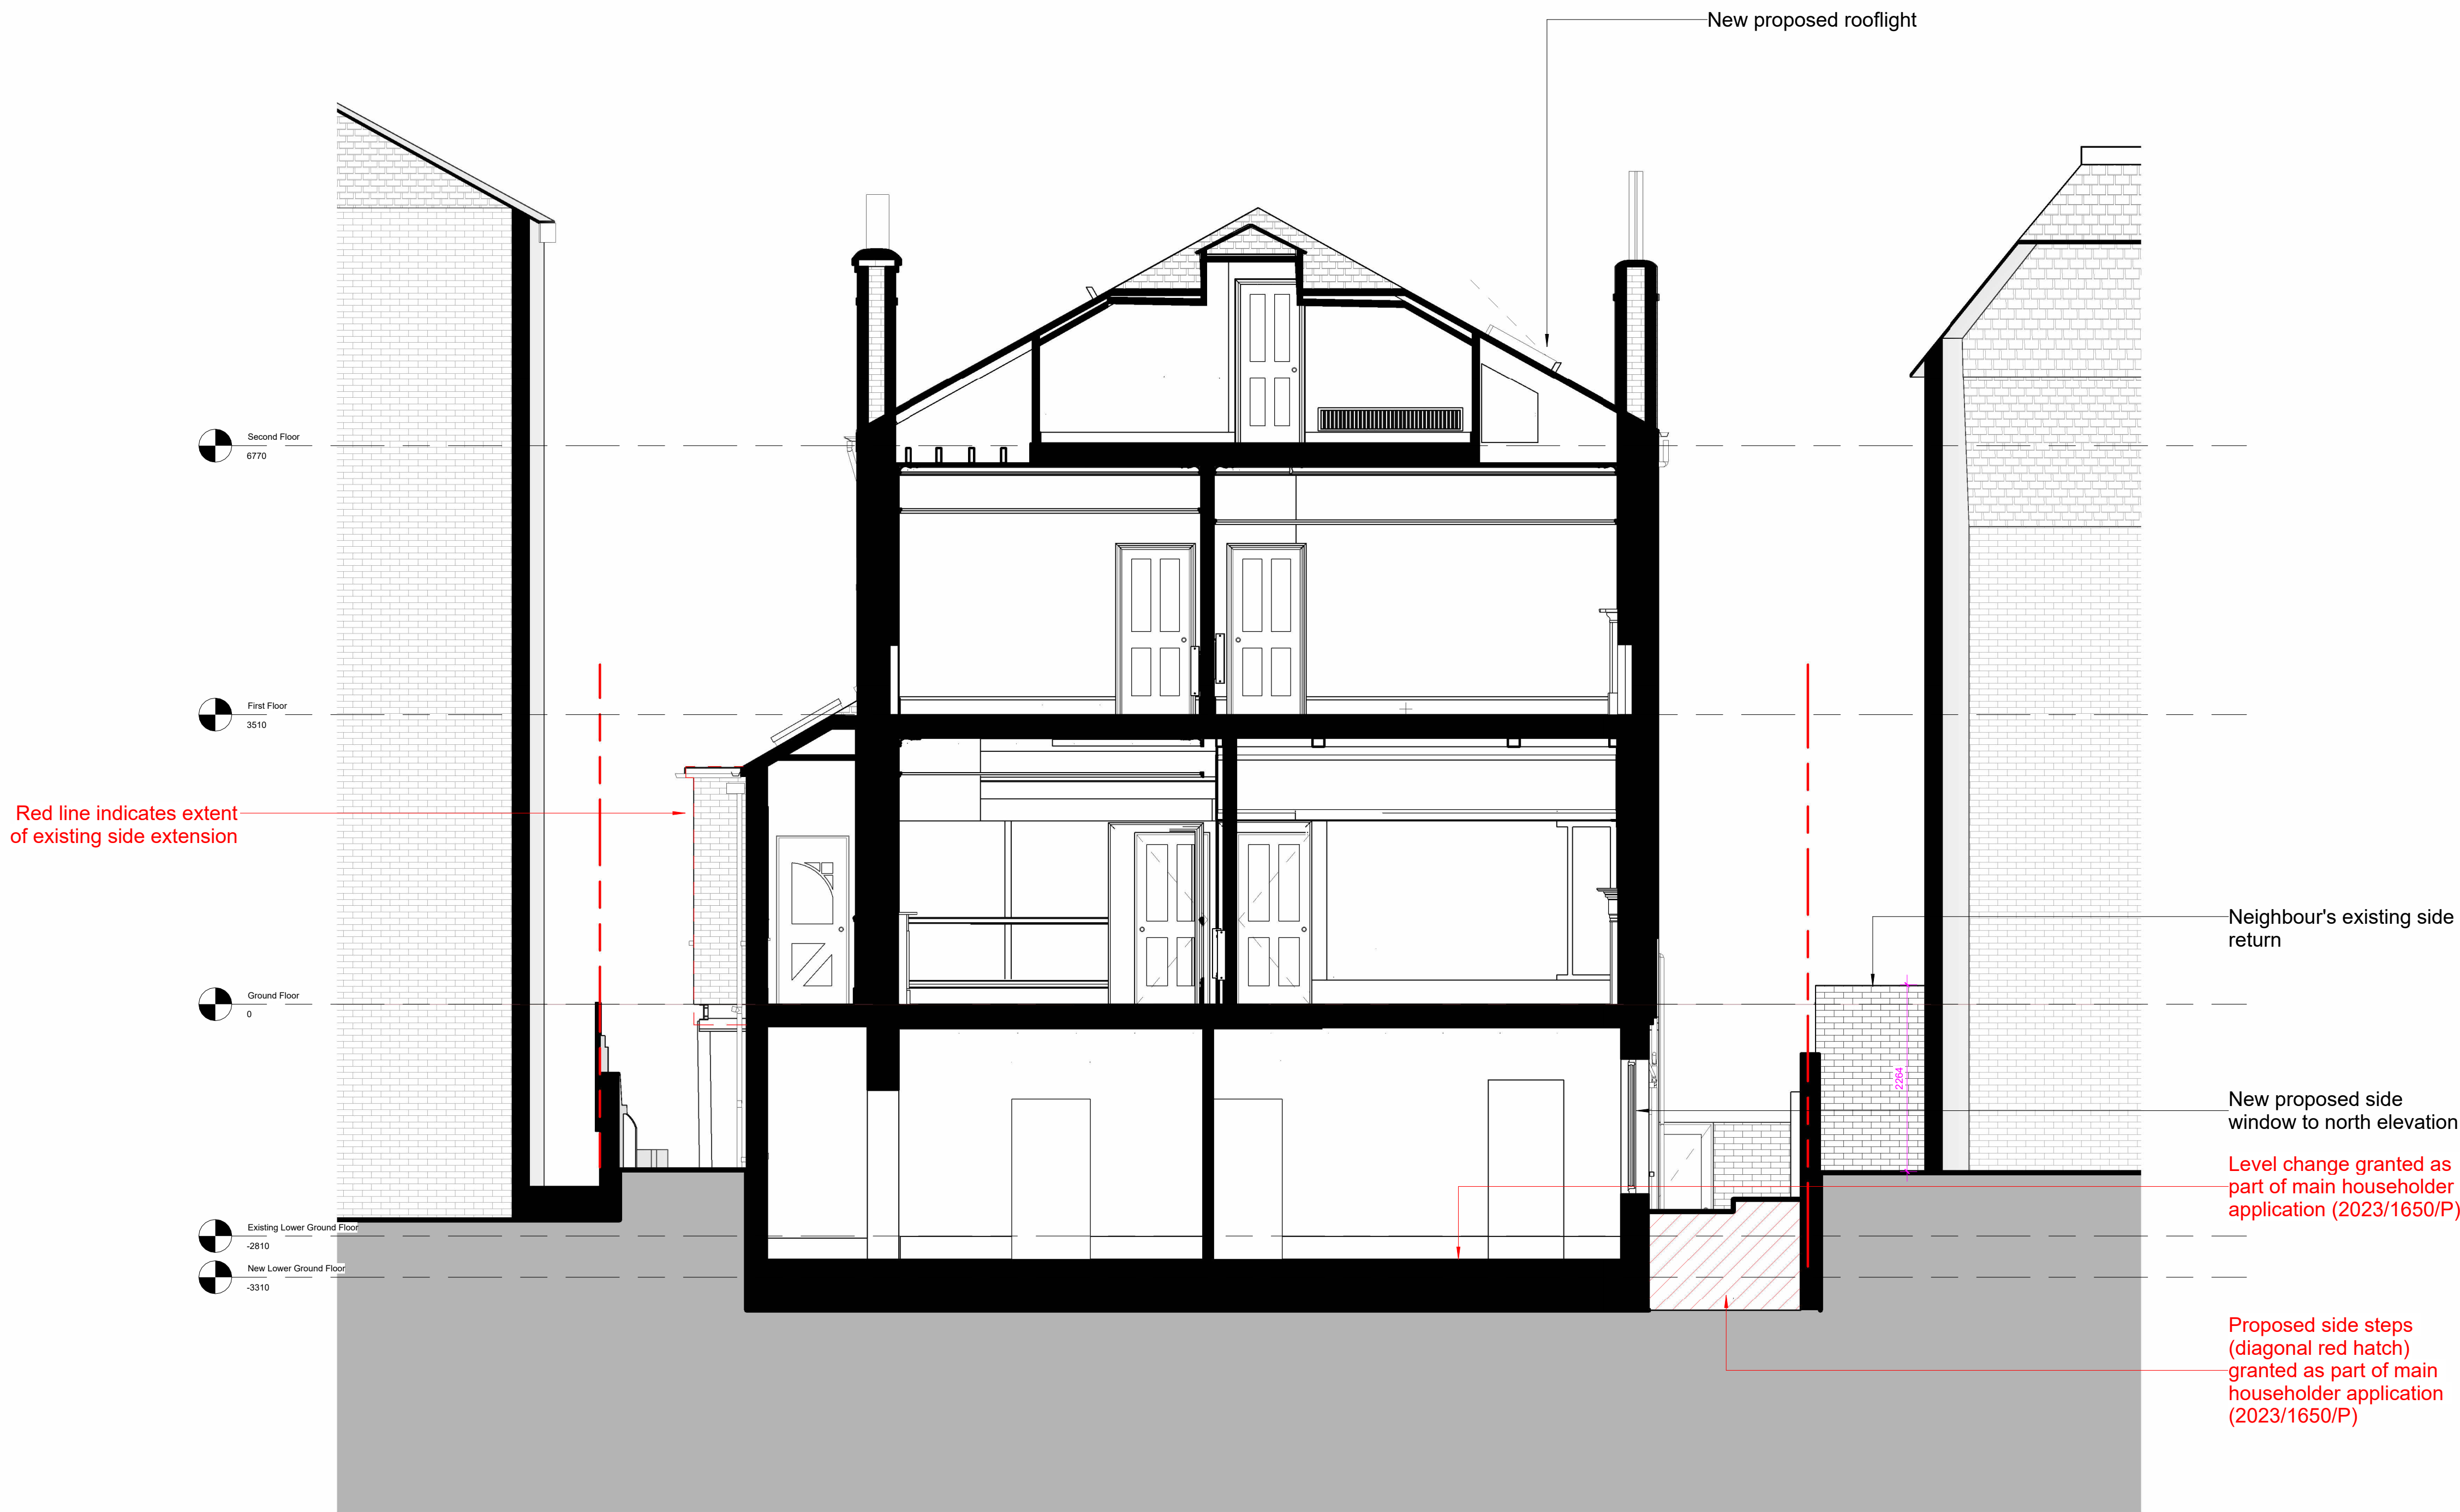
New proposed rooflight

Second Floor
6770

First Floor
3510

Red line indicates extent of existing side extension

Ground Floor
0

Existing Lower Ground Floor
-2810

New Lower Ground Floor
-3310

Neighbour's existing side return

2264

New proposed side window to north elevation

Level change granted as part of main householder application (2023/1650/P)

Proposed side steps (diagonal red hatch) granted as part of main householder application (2023/1650/P)